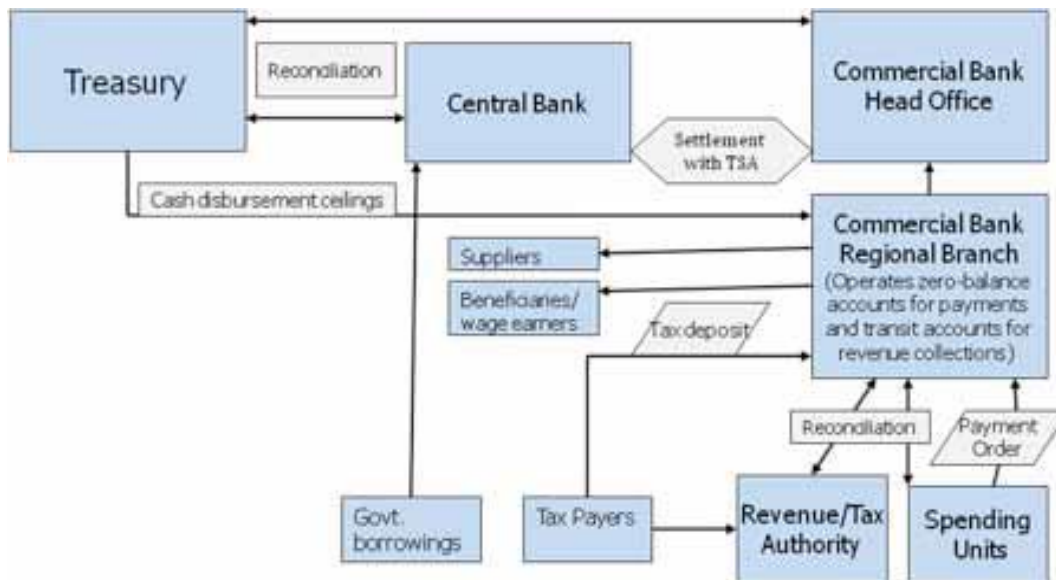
Treasury

Reconciliation

Central Bank

Commercial Bank Head Office

Settlement with TSA

Cash disbursement ceilings

Commercial Bank Regional Branch (Operates zero-balance accounts for payments and transit accounts for revenue collections)

Suppliers

Beneficiaries/ wage earners

Tax deposit

Reconciliation

Payment Order

Govt. borrowings

Tax Payers

Revenue/Tax Authority

Spending Units